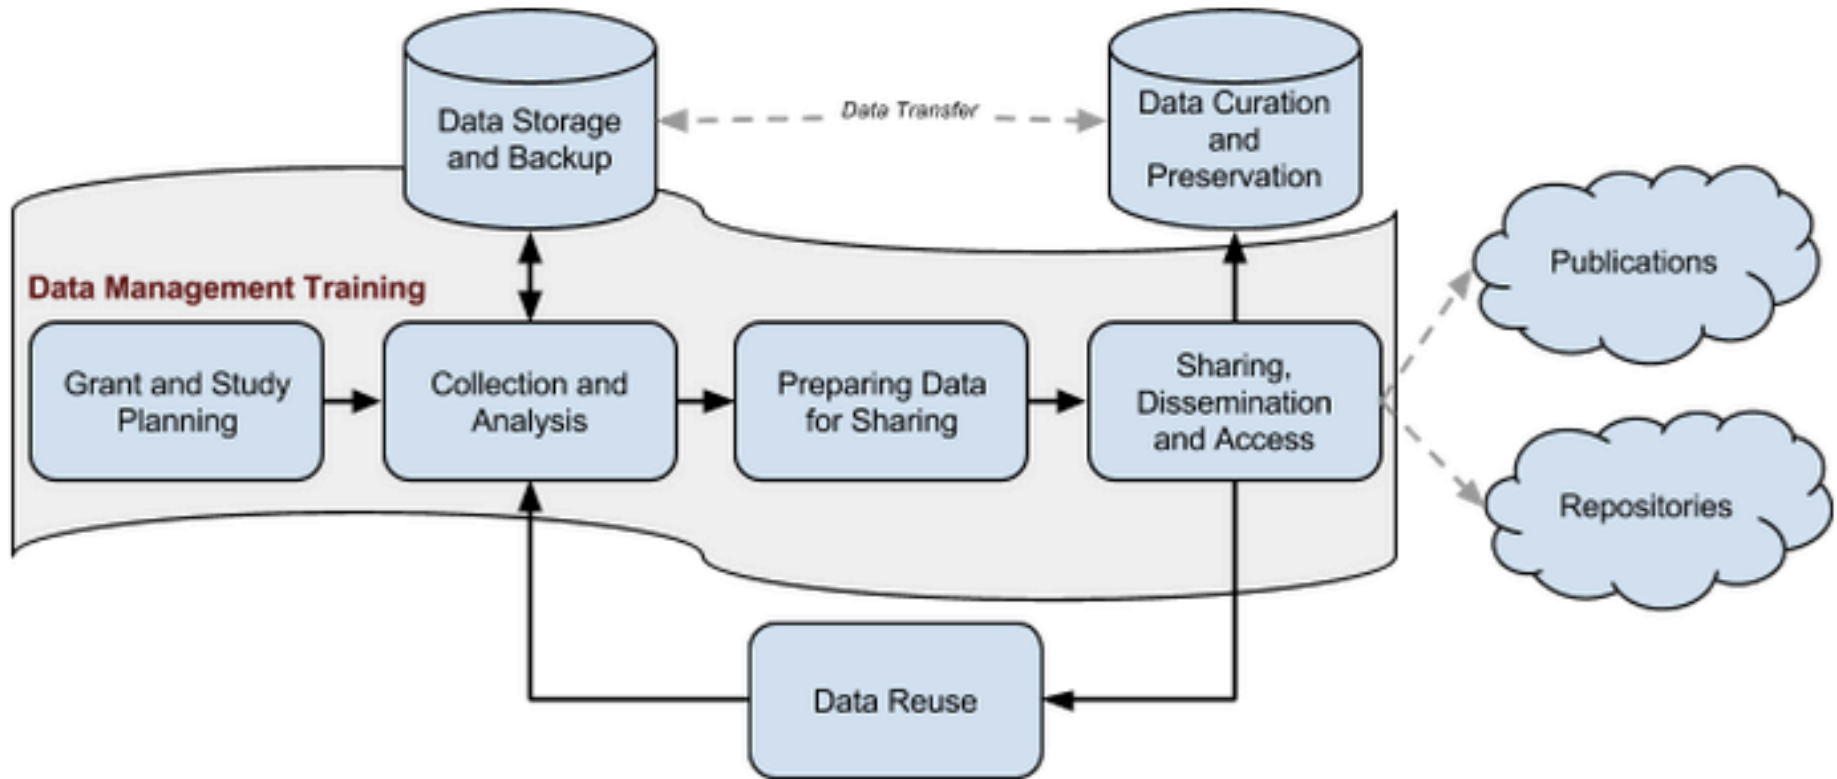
Data Storage and Backup

Data Transfer

Data Curation and Preservation

Data Management Training

Publications

Grant and Study Planning

Collection and Analysis

Preparing Data for Sharing

Sharing, Dissemination and Access

Repositories

Data Reuse